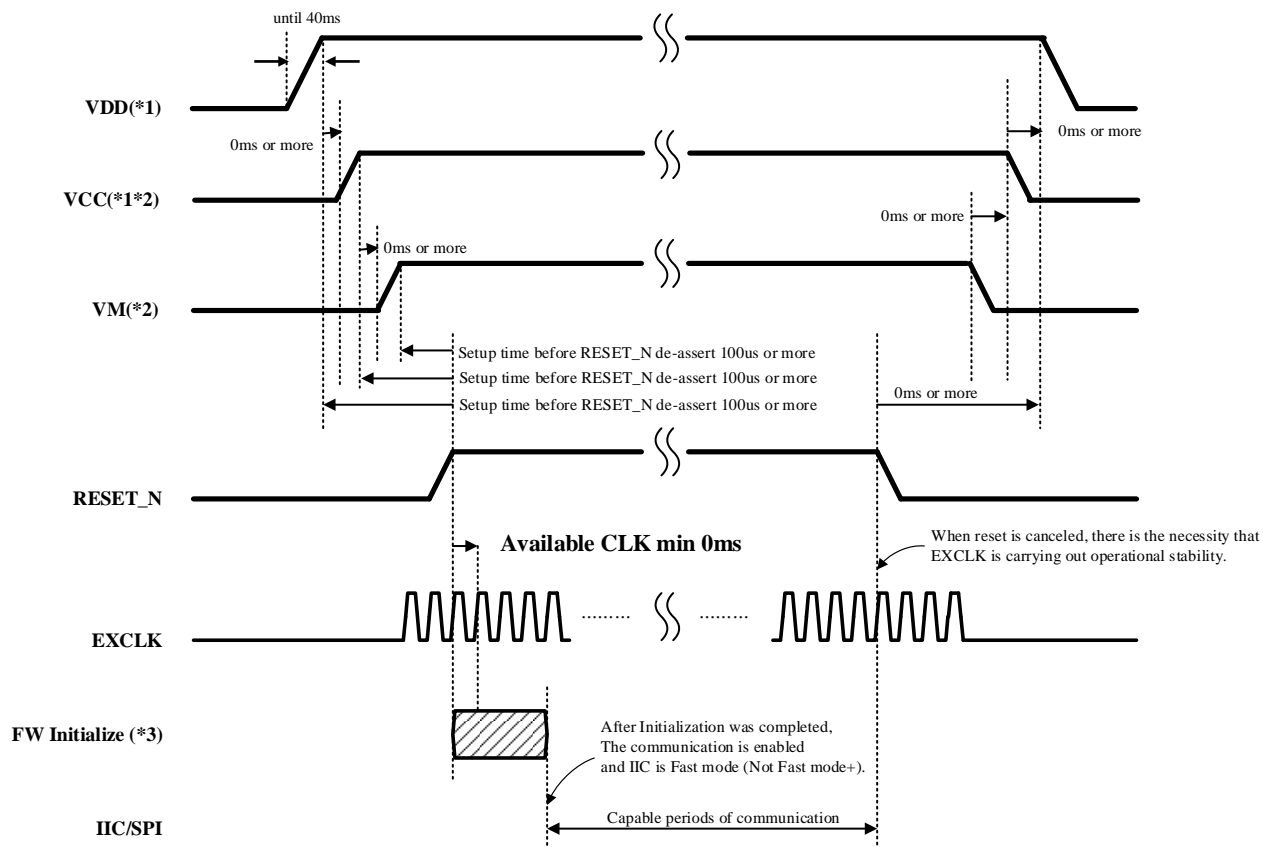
until 40ms

VDD(*1)

0ms or more

0ms or more

VCC(*1*2)

0ms or more

0ms or more

VM(*2)

Setup time before RESET_N de-assert 100us or more

Setup time before RESET_N de-assert 100us or more

Setup time before RESET_N de-assert 100us or more

0ms or more

RESET_N

Available CLK min 0ms

When reset is canceled, there is the necessity that EXCLK is carrying out operational stability.

EXCLK

FW Initialize (*3)

After Initialization was completed, The communication is enabled and IIC is Fast mode (Not Fast mode+).

IIC/SPI

Capable periods of communication